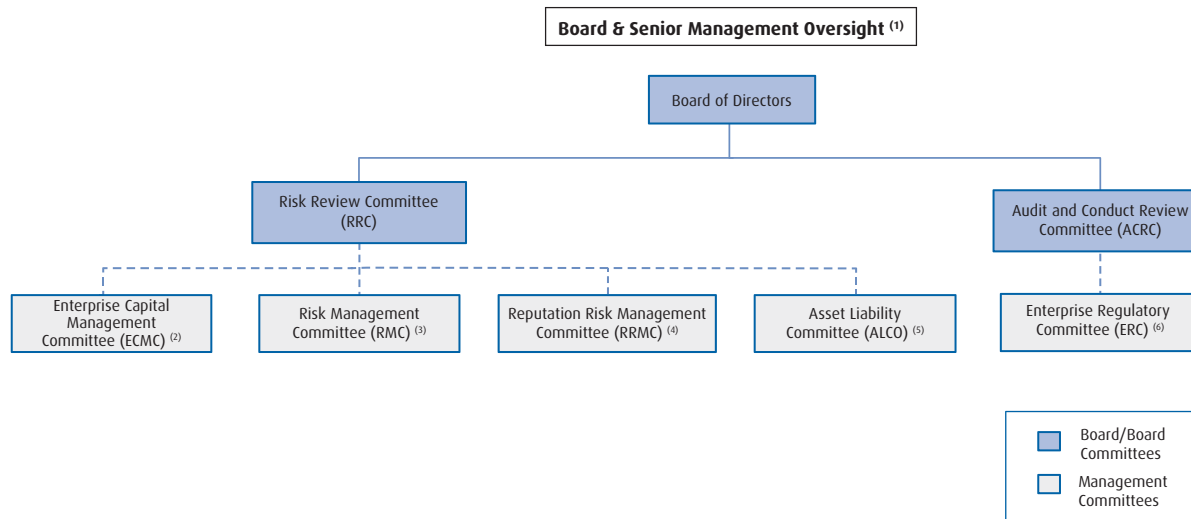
Board & Senior Management Oversight $^{(1)}$

Board of Directors

Risk Review Committee (RRC)

Audit and Conduct Review Committee (ACRC)

Enterprise Capital Management Committee (ECMC) $^{(2)}$

Risk Management Committee (RMC) $^{(3)}$

Reputation Risk Management Committee (RRMC) $^{(4)}$

Asset Liability Committee (ALCO) $^{(5)}$

Enterprise Regulatory Committee (ERC) $^{(6)}$

Board/Board Committees

Management Committees